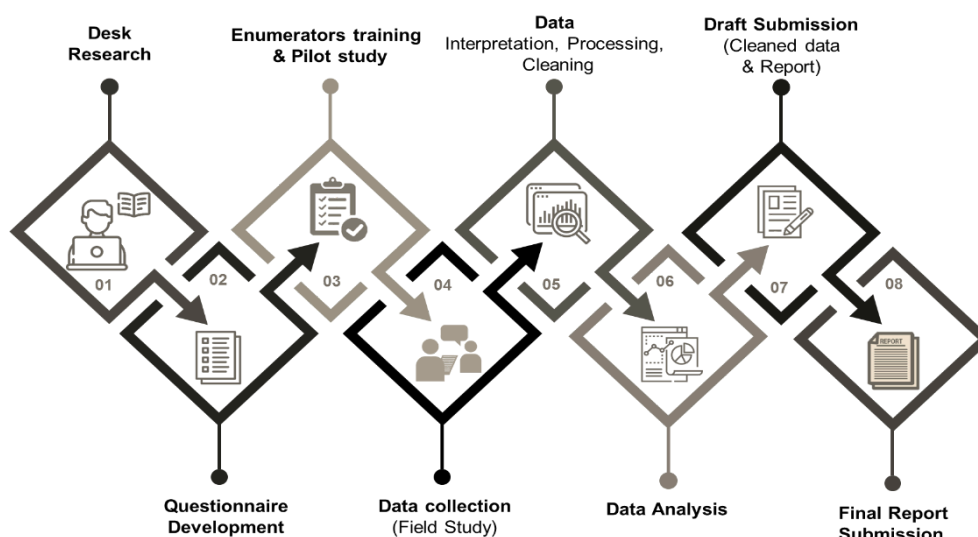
Desk Research

Enumerators training & Pilot study

Data
Interpretation, Processing, Cleaning

Draft Submission
(Cleaned data & Report)

01

02

03

04

05

06

07

08

REPORT

Questionnaire Development

Data collection
(Field Study)

Data Analysis

Final Report Submission